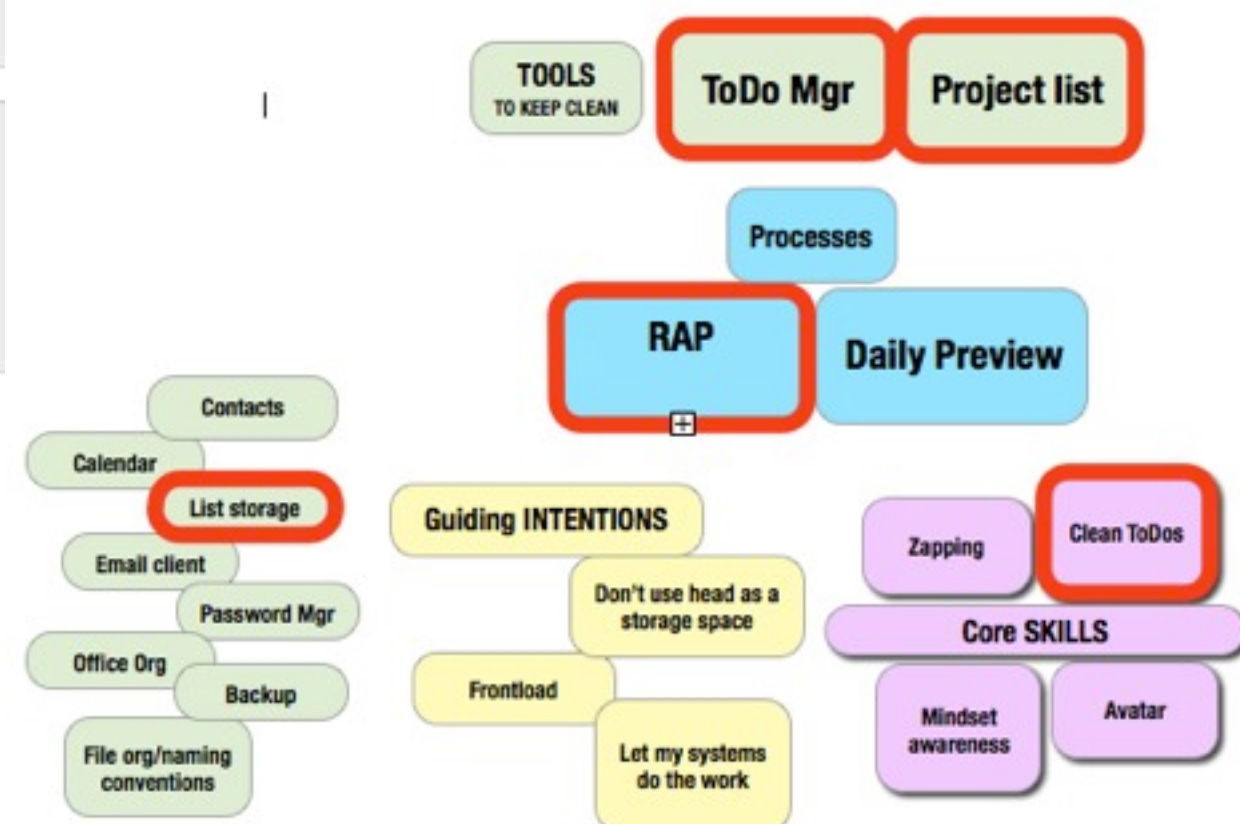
TOOLS
TO KEEP CLEAN

ToDo Mgr

Project list

Processes

RAP

Daily Preview

Contacts

Calendar

List storage

Email client

Password Mgr

Office Org

Backup

File org/naming conventions

Guiding INTENTIONS

Don't use head as a storage space

Frontload

Let my systems do the work

Zapping

Clean ToDos

Core SKILLS

Mindset awareness

Avatar